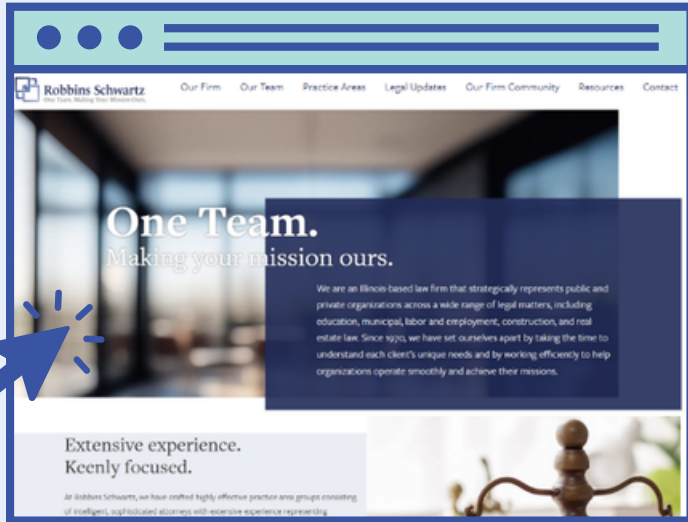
Robbins Schwartz
One Team. Making Your Mission Ours.

Our Firm Our Team Practice Areas Legal Updates Our Firm Community Resources Contact

One Team.
Making your mission ours.

We are an Illinois-based law firm that strategically represents public and private organizations across a wide range of legal matters, including education, municipal, labor and employment, construction, and real estate law. Since 1970, we have set ourselves apart by taking the time to understand each client's unique needs and by working efficiently to help organizations operate smoothly and achieve their missions.

Extensive experience.
Keenly focused.

At Robbins Schwartz, we have crafted highly effective practice area groups consisting of intelligent, sophisticated attorneys with extensive experience representing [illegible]